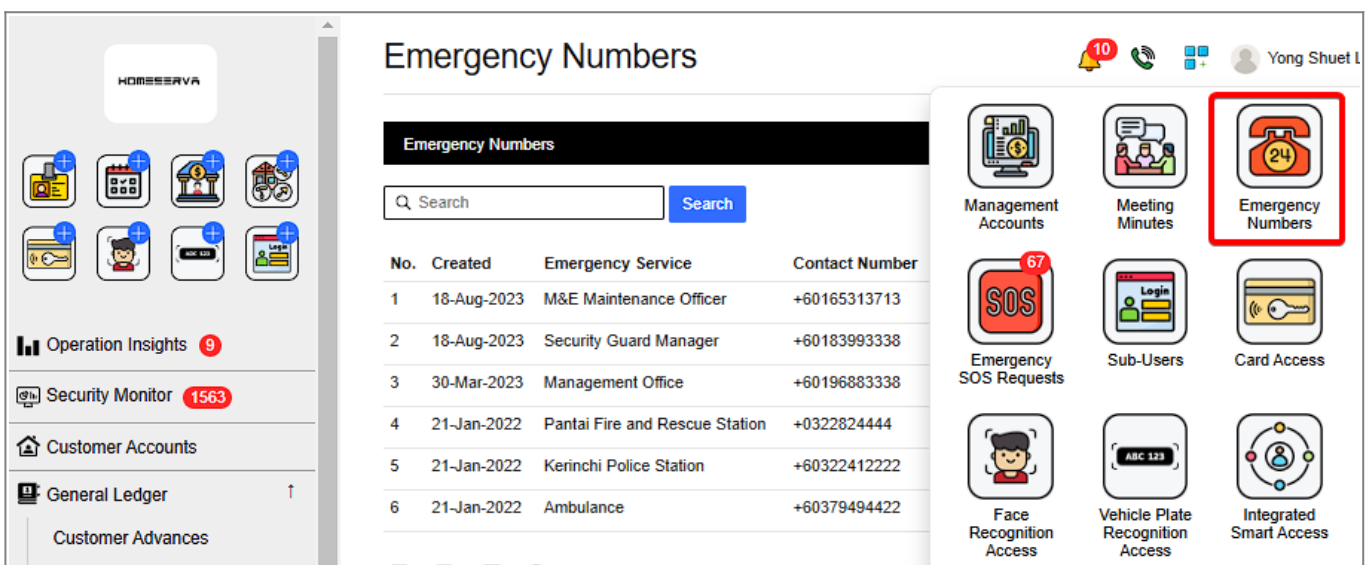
HOMESERVA

ABC 123

Login

Operation Insights 9

Security Monitor 1563

Customer Accounts

General Ledger ↑

Customer Advances

Emergency Numbers

10

Yong Shuet L

Emergency Numbers

Search

Search

| No. | Created | Emergency Service | Contact Number |
|---|---|---|---|
| 1 | 18-Aug-2023 | M&E Maintenance Officer | +60165313713 |
| 2 | 18-Aug-2023 | Security Guard Manager | +60183993338 |
| 3 | 30-Mar-2023 | Management Office | +60196883338 |
| 4 | 21-Jan-2022 | Pantai Fire and Rescue Station | +0322824444 |
| 5 | 21-Jan-2022 | Kerinchi Police Station | +60322412222 |
| 6 | 21-Jan-2022 | Ambulance | +60379494422 |

Management Accounts

Meeting Minutes

24

Emergency Numbers

67

SOS

Emergency SOS Requests

Login

Sub-Users

Card Access

Face Recognition Access

ABC 123

Vehicle Plate Recognition Access

Integrated Smart Access